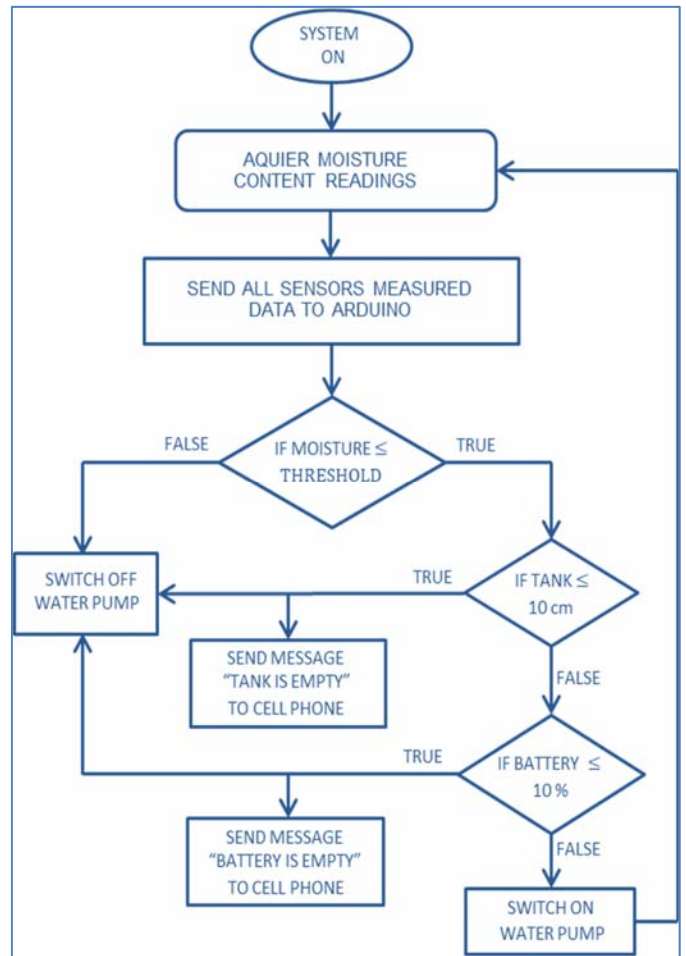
SYSTEM ON

AQUIER MOISTURE CONTENT READINGS

SEND ALL SENSORS MEASURED DATA TO ARDUINO

FALSE

IF MOISTURE $\leq$ THRESHOLD

TRUE

SWITCH OFF WATER PUMP

TRUE

IF TANK $\leq$ 10 cm

SEND MESSAGE "TANK IS EMPTY" TO CELL PHONE

FALSE

TRUE

IF BATTERY $\leq$ 10 %

SEND MESSAGE "BATTERY IS EMPTY" TO CELL PHONE

FALSE

SWITCH ON WATER PUMP